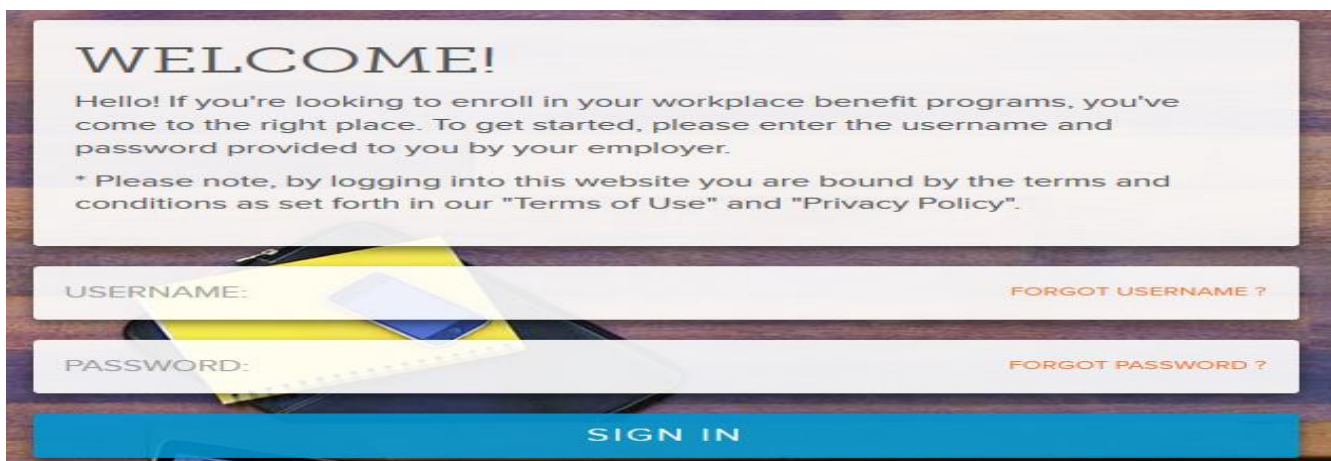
WELCOME!

Hello! If you're looking to enroll in your workplace benefit programs, you've come to the right place. To get started, please enter the username and password provided to you by your employer.

* Please note, by logging into this website you are bound by the terms and conditions as set forth in our "Terms of Use" and "Privacy Policy".

USERNAME:

FORGOT USERNAME ?

PASSWORD:

FORGOT PASSWORD ?

SIGN IN